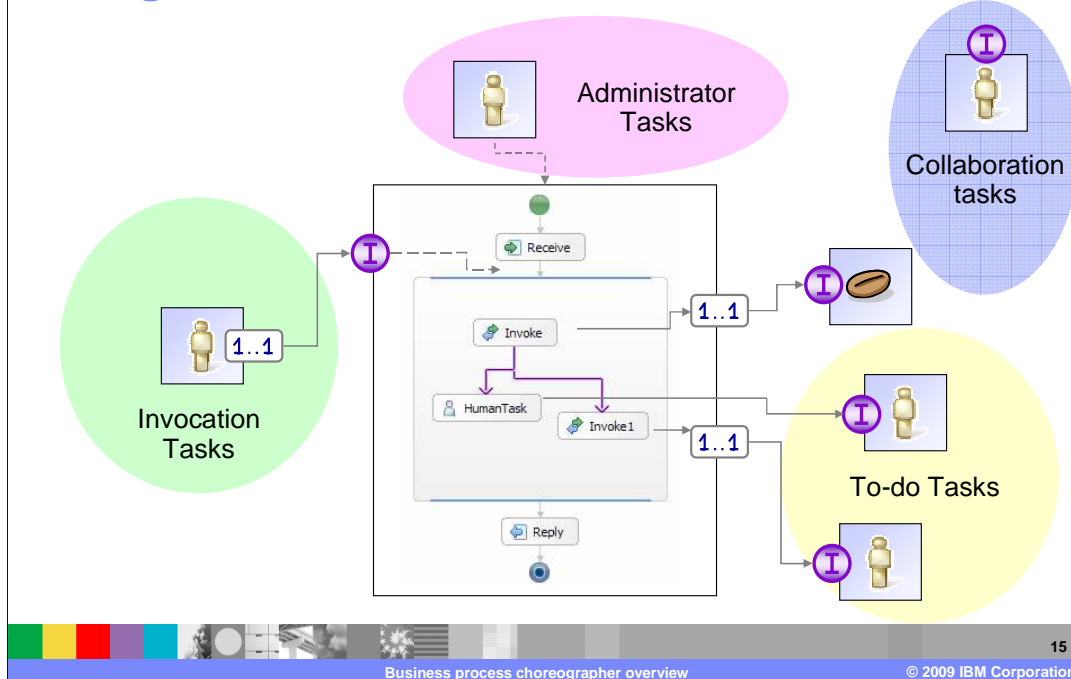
Administrator Tasks

Collaboration tasks

I

Receive

I

1..1

Invoke

1..1

I

Invocation Tasks

HumanTask

Invoke1

1..1

I

To-do Tasks

Reply

I

15

Business process choreographer overview

© 2009 IBM Corporation